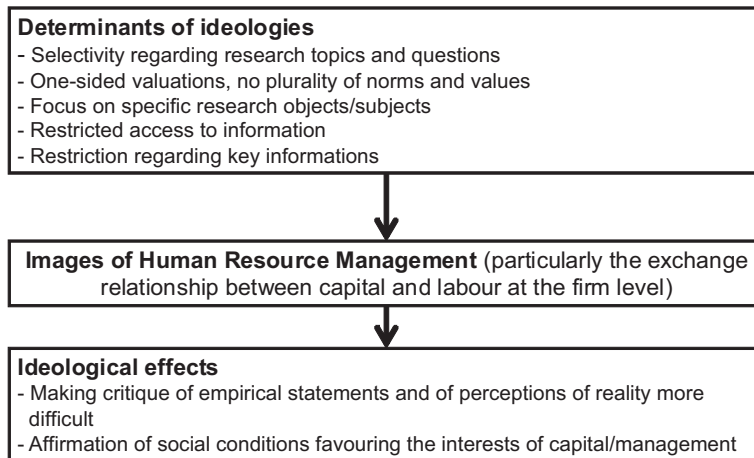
**Determinants of ideologies**
- Selectivity regarding research topics and questions
- One-sided valuations, no plurality of norms and values
- Focus on specific research objects/subjects
- Restricted access to information
- Restriction regarding key informations

**Images of Human Resource Management** (particularly the exchange relationship between capital and labour at the firm level)

**Ideological effects**
- Making critique of empirical statements and of perceptions of reality more difficult
- Affirmation of social conditions favouring the interests of capital/management